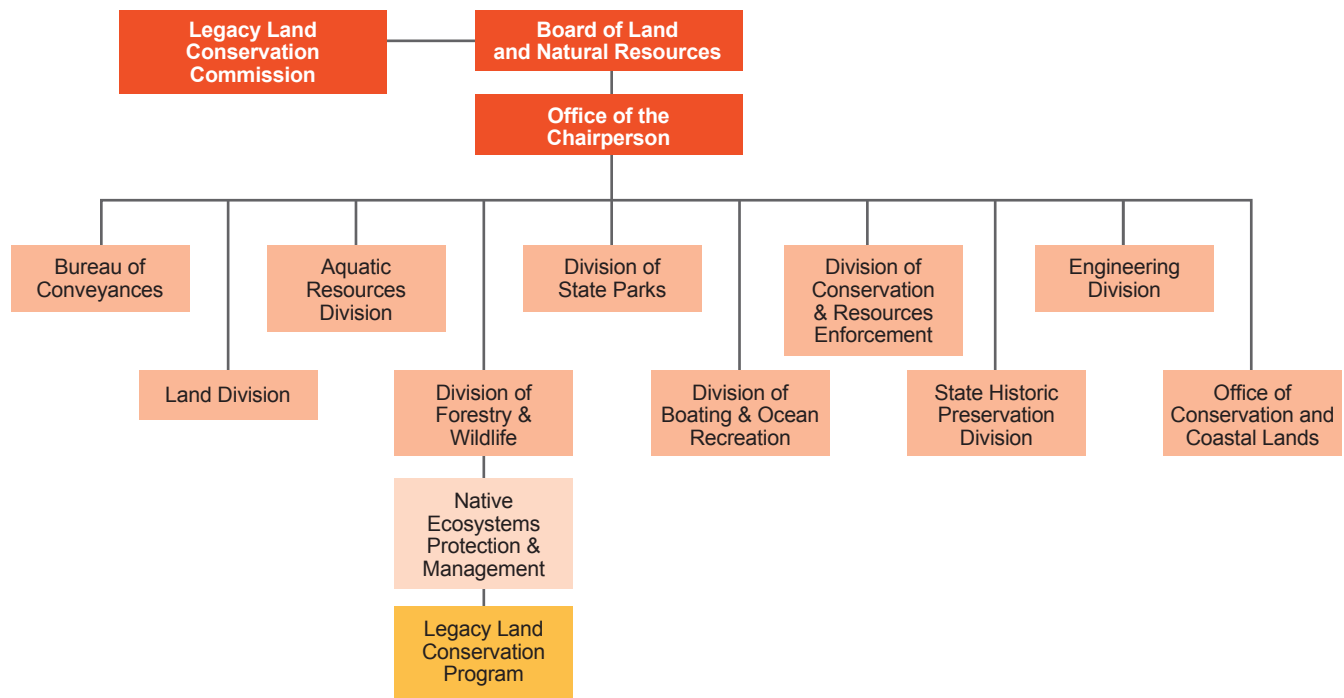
Legacy Land Conservation Commission

Board of Land and Natural Resources

Office of the Chairperson

Bureau of Conveyances

Land Division

Aquatic Resources Division

Division of Forestry & Wildlife

Native Ecosystems Protection & Management

Legacy Land Conservation Program

Division of State Parks

Division of Boating & Ocean Recreation

Division of Conservation & Resources Enforcement

State Historic Preservation Division

Engineering Division

Office of Conservation and Coastal Lands